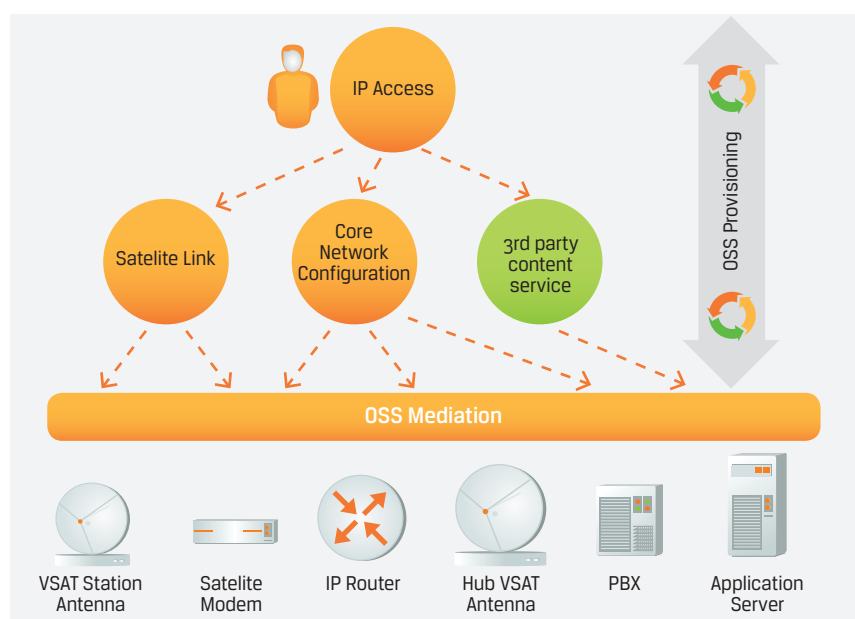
IP Access

Satelite Link

Core Network Configuration

3rd party content service

OSS Provisioning

OSS Mediation

VSAT Station Antenna

Satelite Modem

IP Router

Hub VSAT Antenna

PBX

Application Server